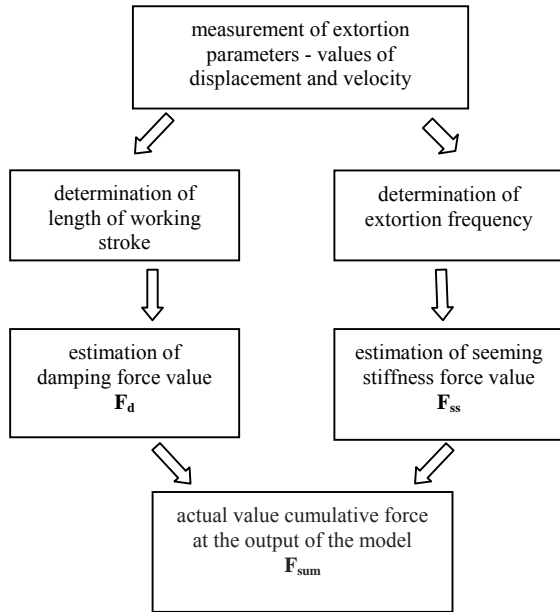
measurement of extortion parameters - values of displacement and velocity

determination of length of working stroke

determination of extortion frequency

estimation of damping force value
$\mathbf{F_d}$

estimation of seeming stiffness force value
$\mathbf{F_{ss}}$

actual value cumulative force at the output of the model
$\mathbf{F_{sum}}$